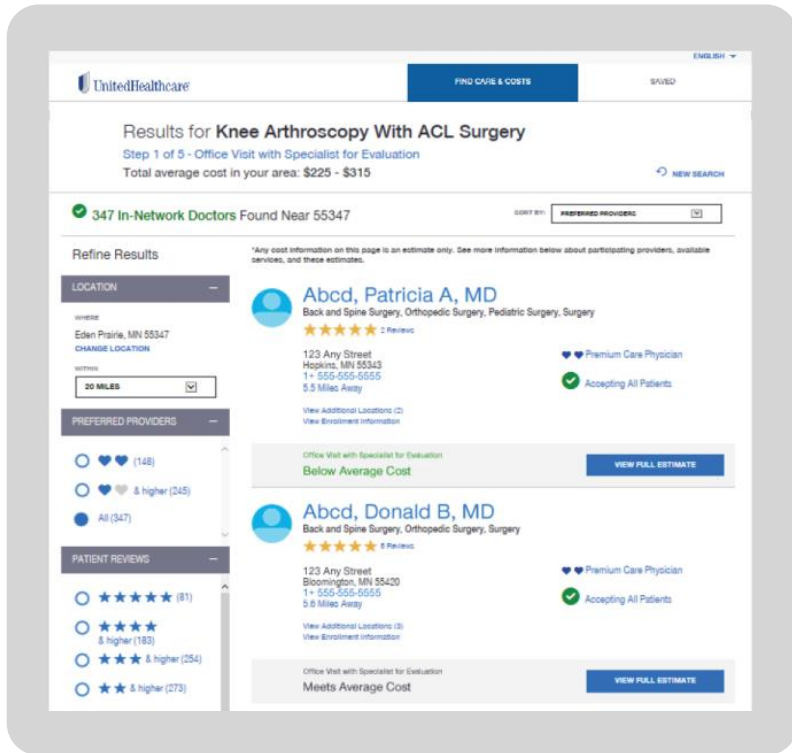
ENGLISH

UnitedHealthcare

FIND CARE & COSTS

SAVED

Results for **Knee Arthroscopy With ACL Surgery**

Step 1 of 5 - Office Visit with Specialist for Evaluation

Total average cost in your area: **$225 - $315**

NEW SEARCH

347 In-Network Doctors Found Near 55347

SORT BY: PREFERRED PROVIDERS

Refine Results

*Any cost information on this page is an estimate only. See more information below about participating providers, available services, and these estimates.

LOCATION

WHERE

Eden Prairie, MN 55347

CHANGE LOCATION

WITHIN

20 MILES

PREFERRED PROVIDERS

(148)

& higher (245)

All (347)

PATIENT REVIEWS

(81)

& higher (183)

& higher (254)

& higher (273)

Abcd, Patricia A, MD

Back and Spine Surgery, Orthopedic Surgery, Pediatric Surgery, Surgery

2 Reviews

123 Any Street
Hopkins, MN 55343
1+ 555-555-5555
5.5 Miles Away

Premium Care Physician

Accepting All Patients

View Additional Locations (2)
View Enrollment Information

Office Visit with Specialist for Evaluation

Below Average Cost

VIEW FULL ESTIMATE

Abcd, Donald B, MD

Back and Spine Surgery, Orthopedic Surgery, Surgery

8 Reviews

123 Any Street
Bloomington, MN 55420
1+ 555-555-5555
5.8 Miles Away

Premium Care Physician

Accepting All Patients

View Additional Locations (3)
View Enrollment Information

Office Visit with Specialist for Evaluation

Meets Average Cost

VIEW FULL ESTIMATE